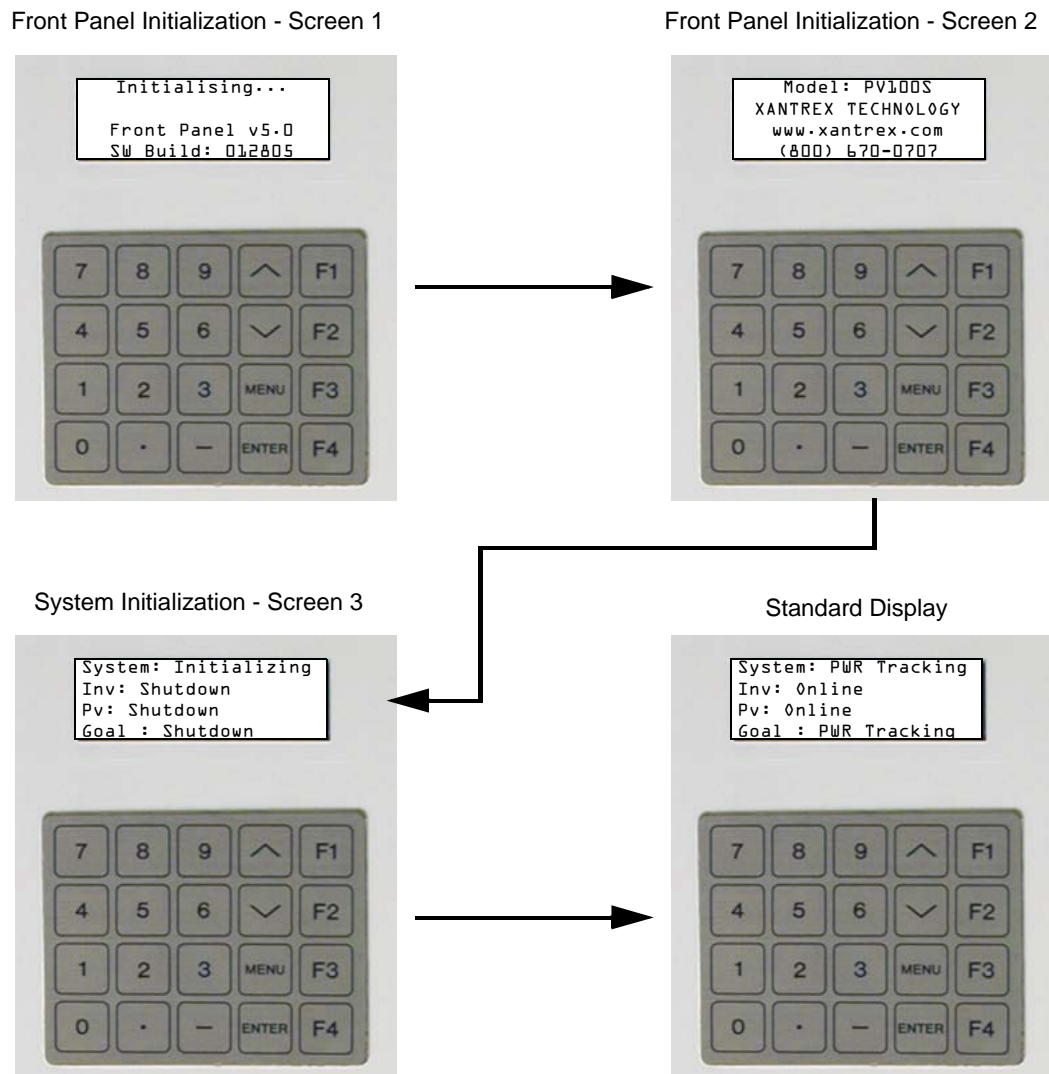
Front Panel Initialization - Screen 1

Initialising...

Front Panel v5.0
SW Build: 012805

7 8 9 F1
4 5 6 F2
1 2 3 MENU F3
0 . — ENTER F4

Front Panel Initialization - Screen 2

Model: PV100S
XANTREX TECHNOLOGY
www.xantrex.com
(800) 670-0707

7 8 9 F1
4 5 6 F2
1 2 3 MENU F3
0 . — ENTER F4

System Initialization - Screen 3

System: Initializing
Inv: Shutdown
Pv: Shutdown
Goal : Shutdown

7 8 9 F1
4 5 6 F2
1 2 3 MENU F3
0 . — ENTER F4

Standard Display

System: PWR Tracking
Inv: Online
Pv: Online
Goal : PWR Tracking

7 8 9 F1
4 5 6 F2
1 2 3 MENU F3
0 . — ENTER F4